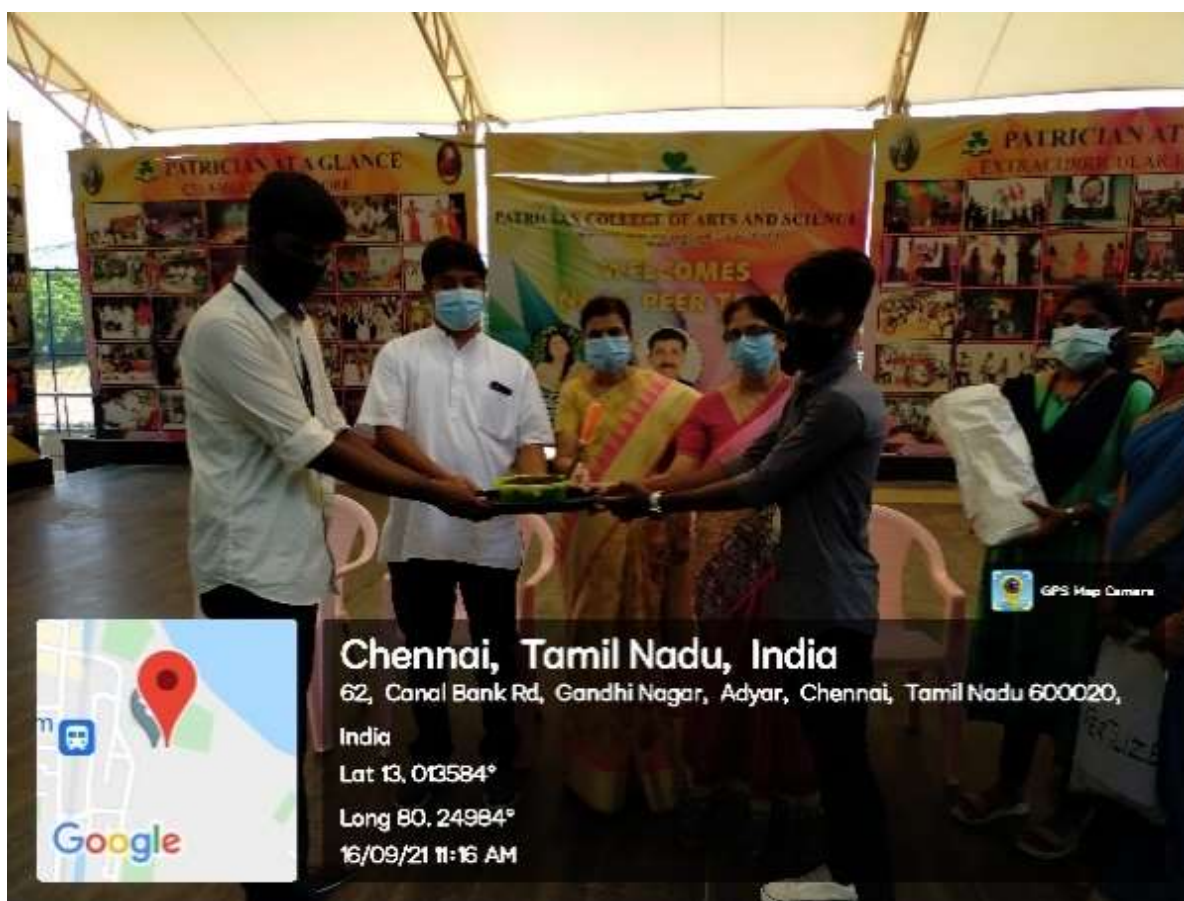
PATRICIAN AT A GLANCE

PATRICIAN COLLEGE OF ARTS AND SCIENCE

WELCOMES

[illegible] PEER T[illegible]

PATRICIAN AT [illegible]

EXTRACURRICULAR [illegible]

GPS Map Camera

Chennai, Tamil Nadu, India

62, Canal Bank Rd, Gandhi Nagar, Adyar, Chennai, Tamil Nadu 600020, India

Lat 13.013584°

Long 80.24984°

16/09/21 11:16 AM

Google